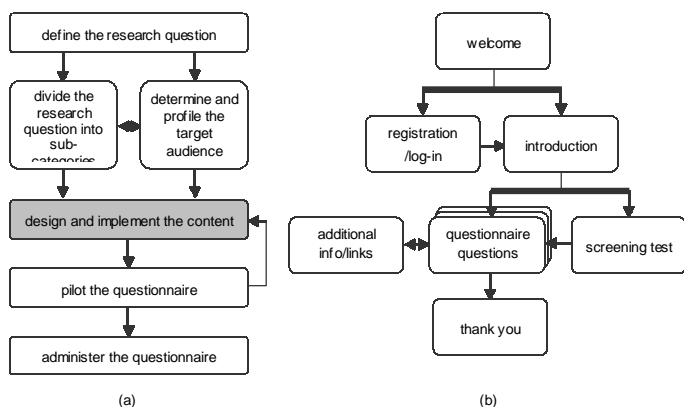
define the research question

divide the research question into sub-categories

determine and profile the target audience

design and implement the content

pilot the questionnaire

administer the questionnaire

(a)

welcome

registration /log-in

introduction

additional info/links

questionnaire questions

screening test

thank you

(b)